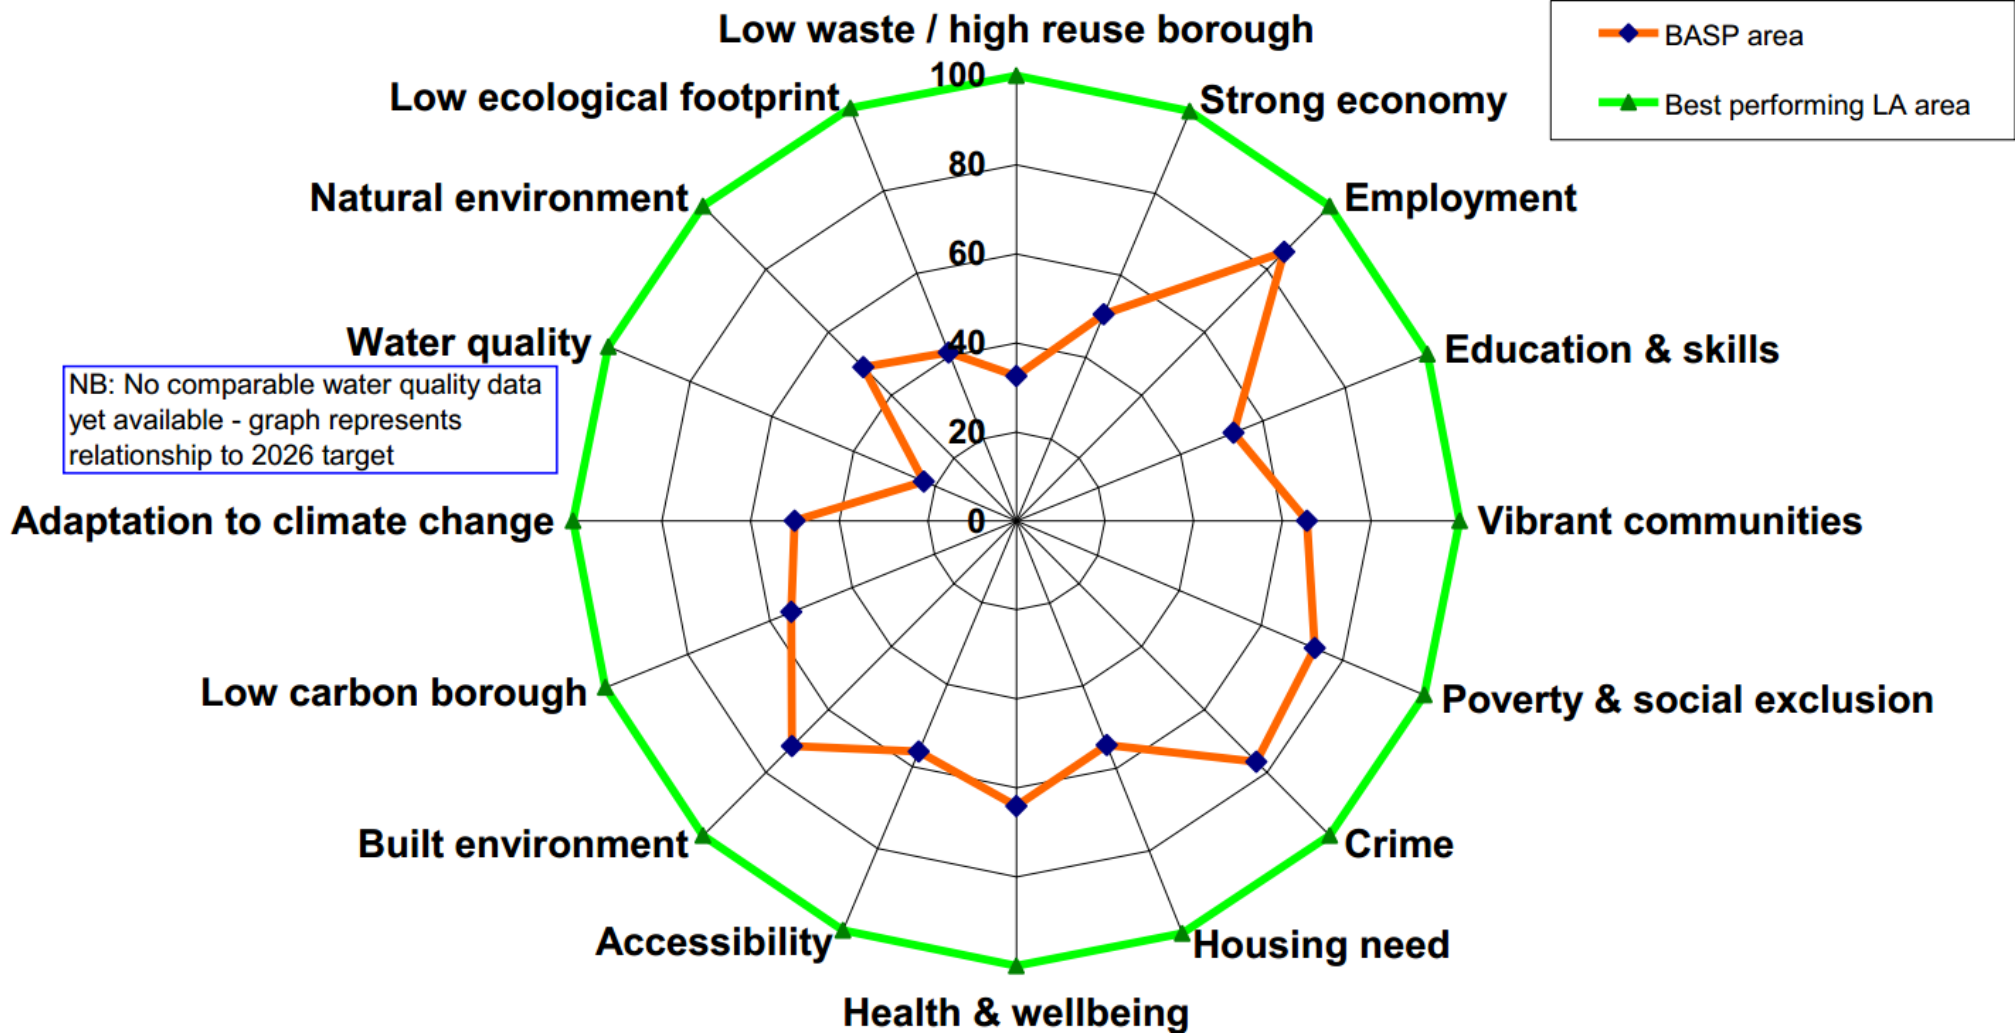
Low waste / high reuse borough

BASP area

Best performing LA area

100

80

60

40

20

0

Low ecological footprint

Strong economy

Natural environment

Employment

Water quality

Education & skills

NB: No comparable water quality data yet available - graph represents relationship to 2026 target

Adaptation to climate change

Vibrant communities

Low carbon borough

Poverty & social exclusion

Built environment

Crime

Accessibility

Housing need

Health & wellbeing